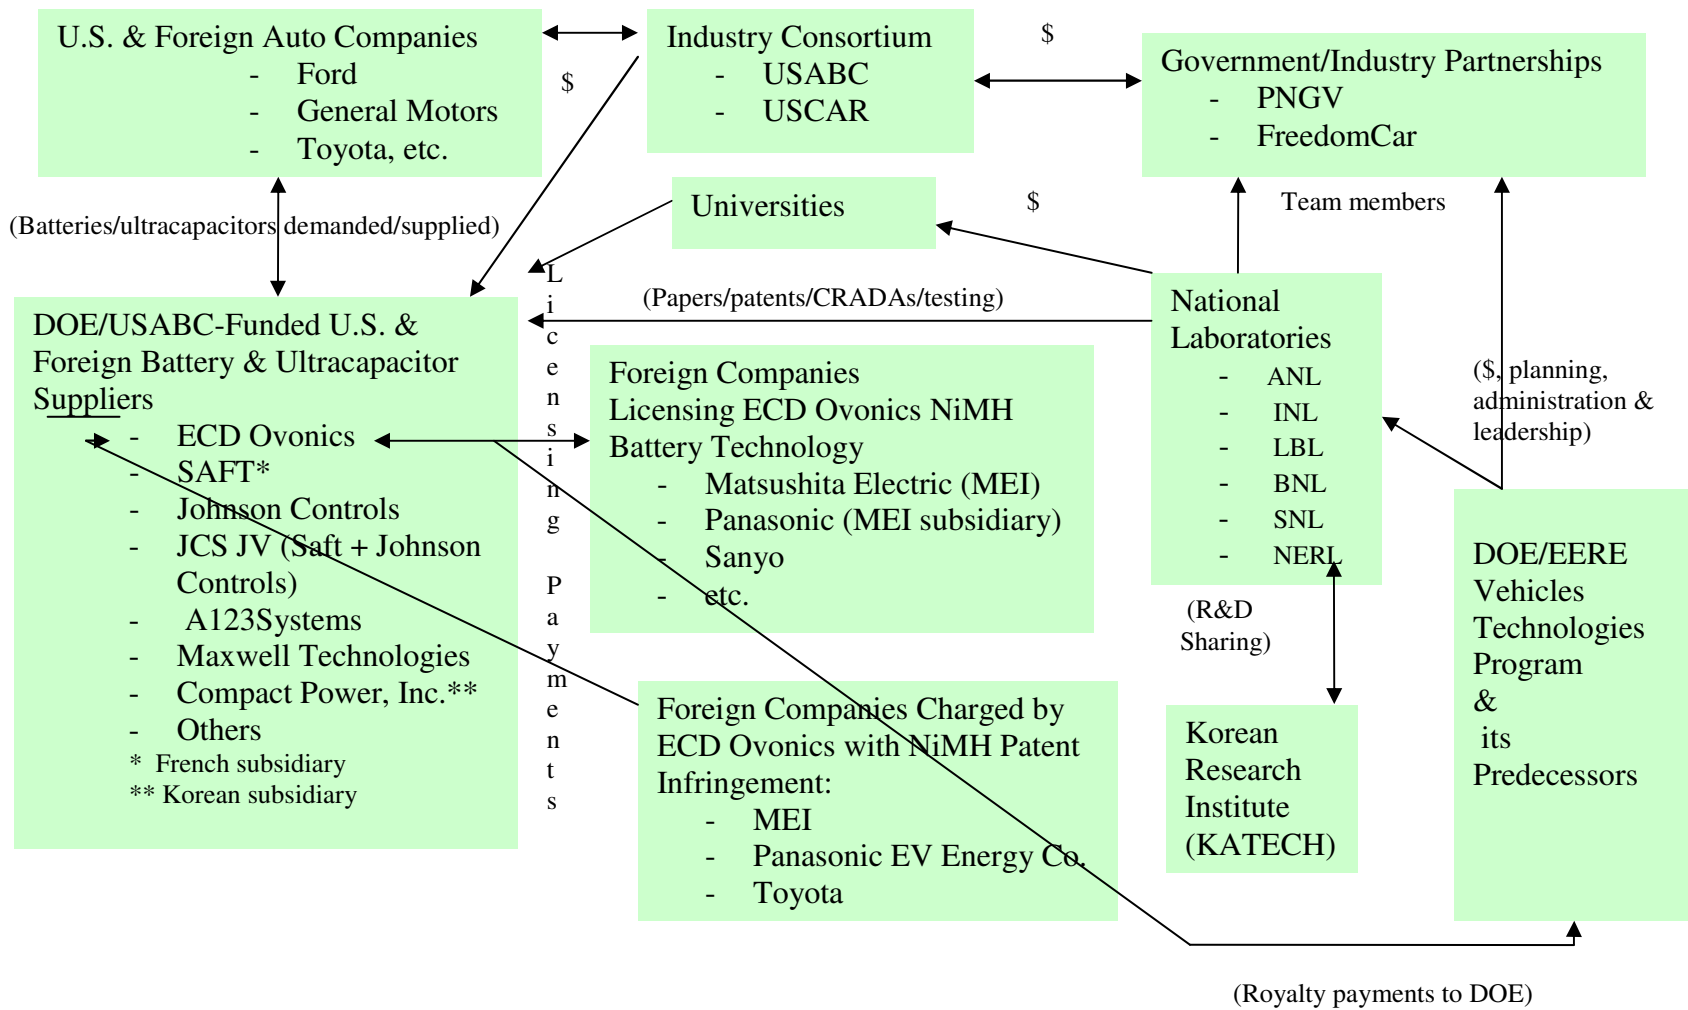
U.S. & Foreign Auto Companies
- Ford
- General Motors
- Toyota, etc.

Industry Consortium
- USABC
- USCAR

$

$

Government/Industry Partnerships
- PNGV
- FreedomCar

Universities

$

Team members

(Batteries/ultracapacitors demanded/supplied)

Licensing Payments

(Papers/patents/CRADAs/testing)

DOE/USABC-Funded U.S. & Foreign Battery & Ultracapacitor Suppliers
- ECD Ovonics
- SAFT*
- Johnson Controls
- JCS JV (Saft + Johnson Controls)
- A123Systems
- Maxwell Technologies
- Compact Power, Inc.**
- Others
* French subsidiary
** Korean subsidiary

Foreign Companies Licensing ECD Ovonics NiMH Battery Technology
- Matsushita Electric (MEI)
- Panasonic (MEI subsidiary)
- Sanyo
- etc.

National Laboratories
- ANL
- INL
- LBL
- BNL
- SNL
- NERL

($, planning, administration & leadership)

DOE/EERE Vehicles Technologies Program & its Predecessors

(R&D Sharing)

Foreign Companies Charged by ECD Ovonics with NiMH Patent Infringement:
- MEI
- Panasonic EV Energy Co.
- Toyota

Korean Research Institute (KATECH)

(Royalty payments to DOE)